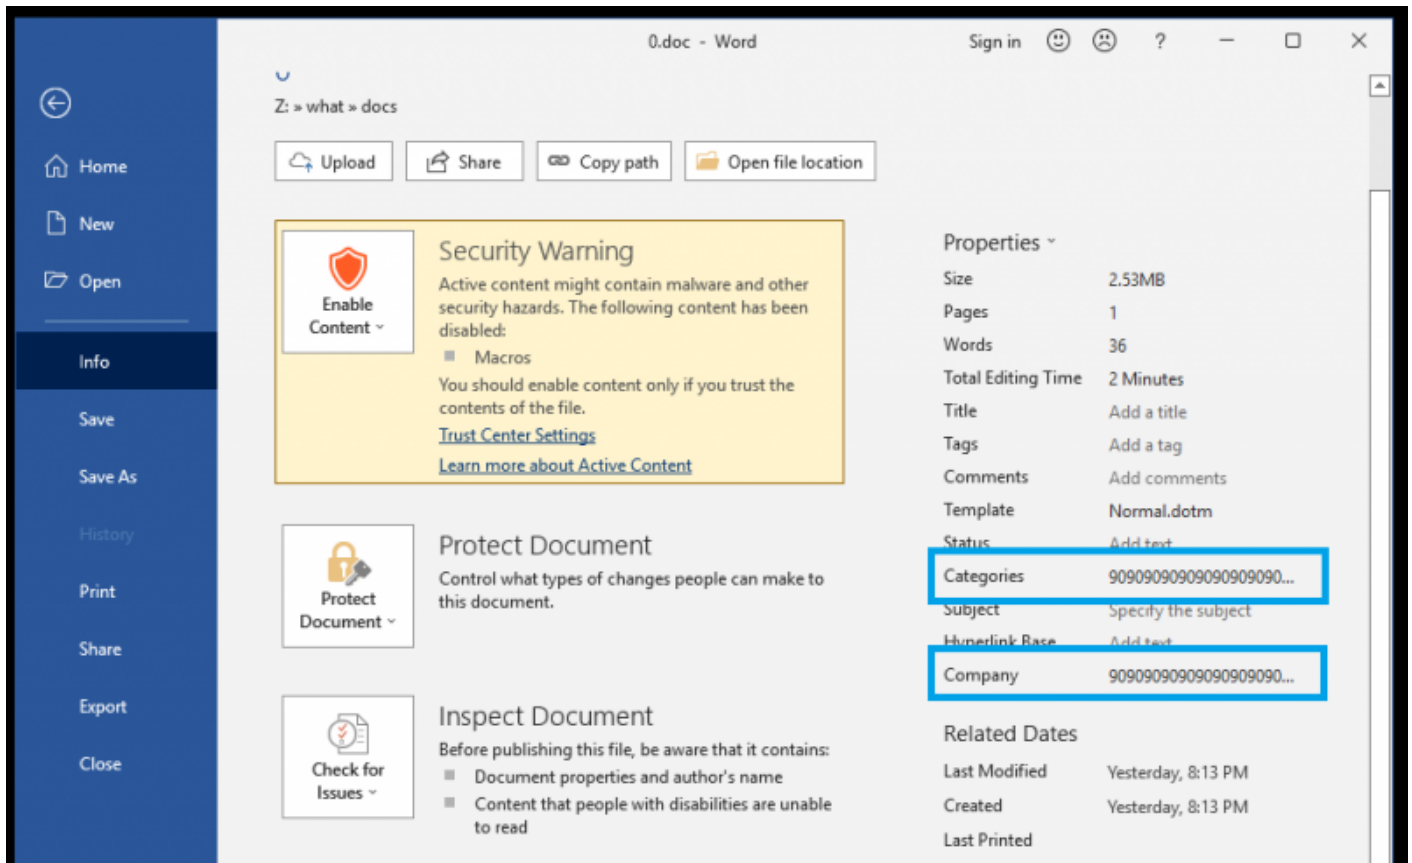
0.doc - Word

Sign in ? 

Home
New
Open
Info
Save
Save As
History
Print
Share
Export
Close

Z: » what » docs

Upload
Share
Copy path
Open file location

Enable Content

Security Warning
Active content might contain malware and other security hazards. The following content has been disabled:
Macros
You should enable content only if you trust the contents of the file.
Trust Center Settings
Learn more about Active Content

Protect Document

Protect Document
Control what types of changes people can make to this document.

Check for Issues

Inspect Document
Before publishing this file, be aware that it contains:
Document properties and author's name
Content that people with disabilities are unable to read

Properties

| | |
|---|---|
| Size | 2.53MB |
| Pages | 1 |
| Words | 36 |
| Total Editing Time | 2 Minutes |
| Title | Add a title |
| Tags | Add a tag |
| Comments | Add comments |
| Template | Normal.dotm |
| Status | Add text |
| Categories | 9090909090909090909090... |
| Subject | Specify the subject |
| Hyperlink Base | Add text |
| Company | 9090909090909090909090... |

Related Dates

| | |
|---|---|
| Last Modified | Yesterday, 8:13 PM |
| Created | Yesterday, 8:13 PM |
| Last Printed | |